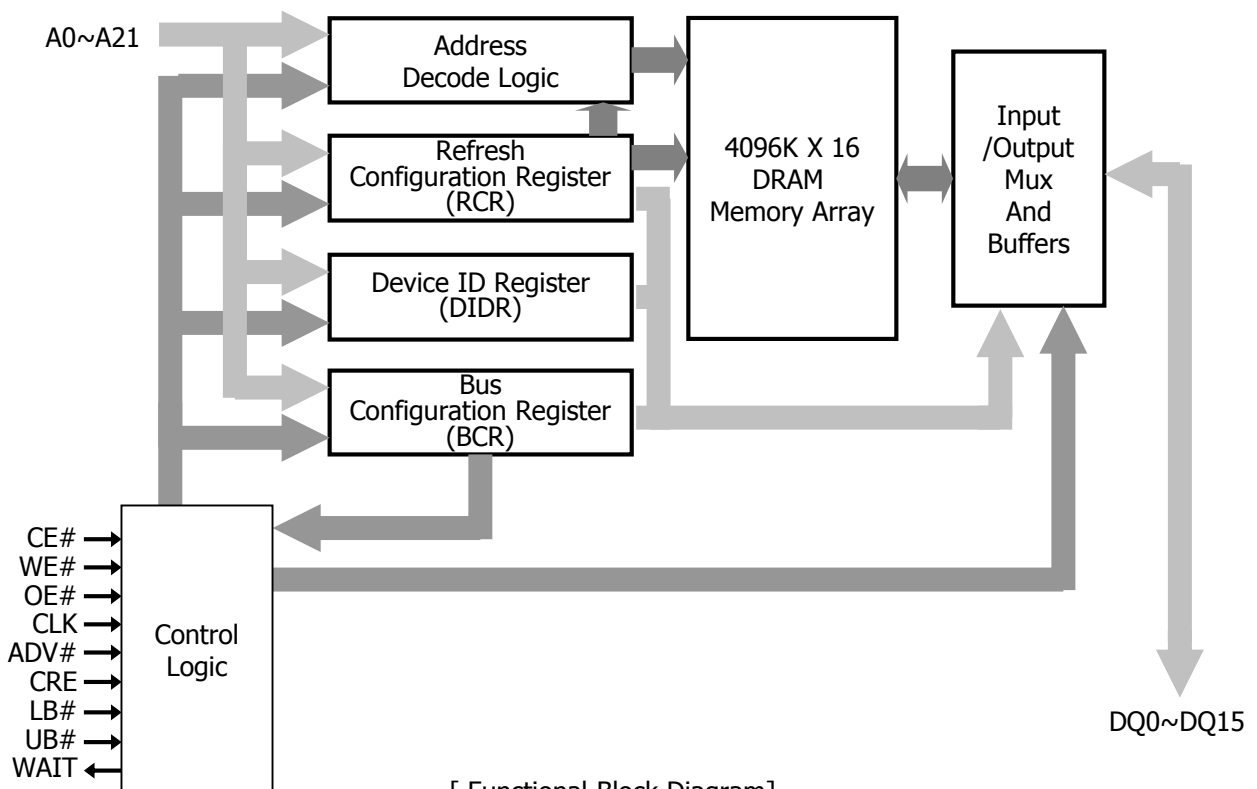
A0~A21

Address Decode Logic

Refresh Configuration Register (RCR)

Device ID Register (DIDR)

Bus Configuration Register (BCR)

4096K X 16 DRAM Memory Array

Input /Output Mux And Buffers

CE#
WE#
OE#
CLK
ADV#
CRE
LB#
UB#
WAIT

Control Logic

DQ0~DQ15

[ Functional Block Diagram]